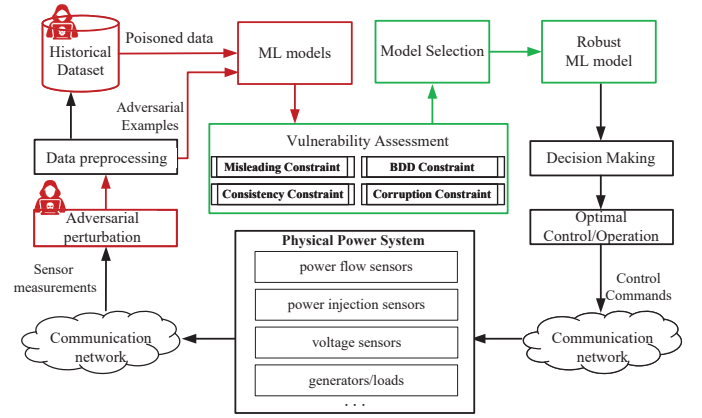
Historical Dataset

Poisoned data

ML models

Model Selection

Robust ML model

Adversarial Examples

Vulnerability Assessment

Misleading Constraint

BDD Constraint

Consistency Constraint

Corruption Constraint

Data preprocessing

Decision Making

Adversarial perturbation

Optimal Control/Operation

Physical Power System

power flow sensors

power injection sensors

voltage sensors

generators/loads

. . .

Sensor measurements

Control Commands

Communication network

Communication network